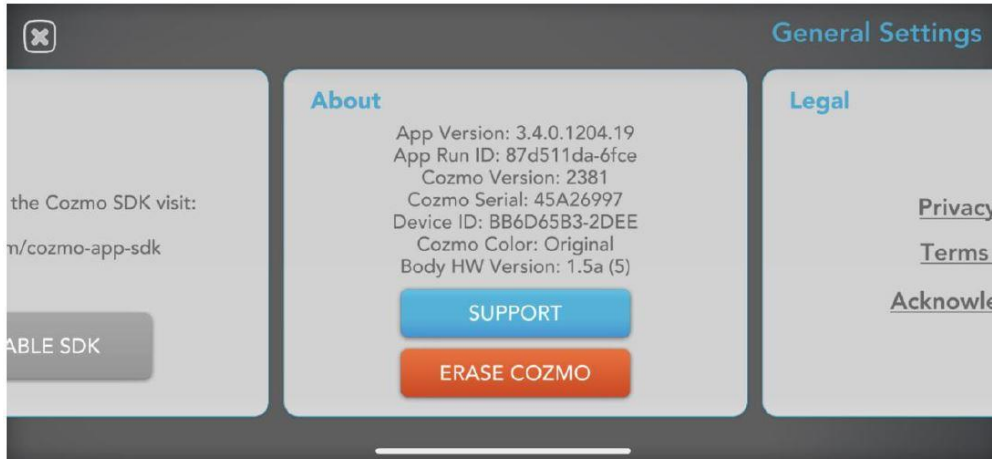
General Settings

the Cozmo SDK visit:

m/cozmo-app-sdk

ABLE SDK

About

App Version: 3.4.0.1204.19
App Run ID: 87d511da-6fce
Cozmo Version: 2381
Cozmo Serial: 45A26997
Device ID: BB6D65B3-2DEE
Cozmo Color: Original
Body HW Version: 1.5a (5)

SUPPORT

ERASE COZMO

Legal

Privacy

Terms

Acknowle